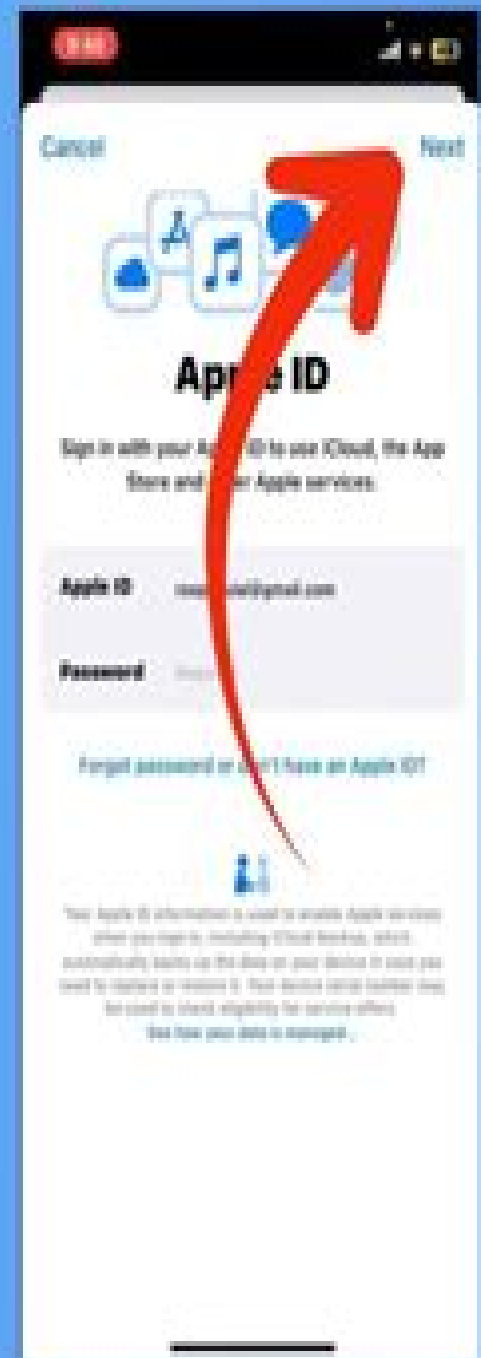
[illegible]

Cancel

Next

App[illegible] ID

Sign in with your App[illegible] ID to use iCloud, the App Store and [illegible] Apple services.

Apple ID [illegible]@gmail.com

Password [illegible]

Forgot password or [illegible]'t have an Apple ID?

Your Apple ID information is used to enable Apple services when you sign in, including iCloud Backup, which automatically backs up the data on your device in case you need to replace or restore it. Your device serial number may be used to check eligibility for service offers.
See how your data is managed...